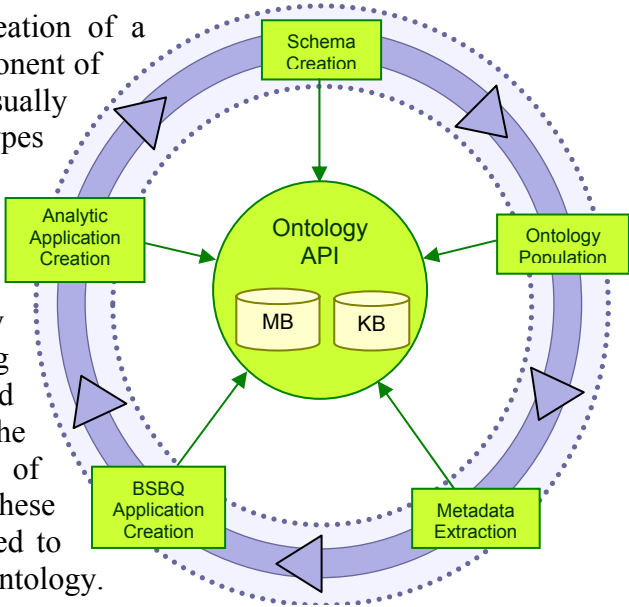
eation of a
onent of
sually
pes

y
g
d
he
of
hese
ed to
ntology.

Schema Creation

Analytic Application Creation

Ontology API

MB

KB

Ontology Population

BSBQ Application Creation

Metadata Extraction